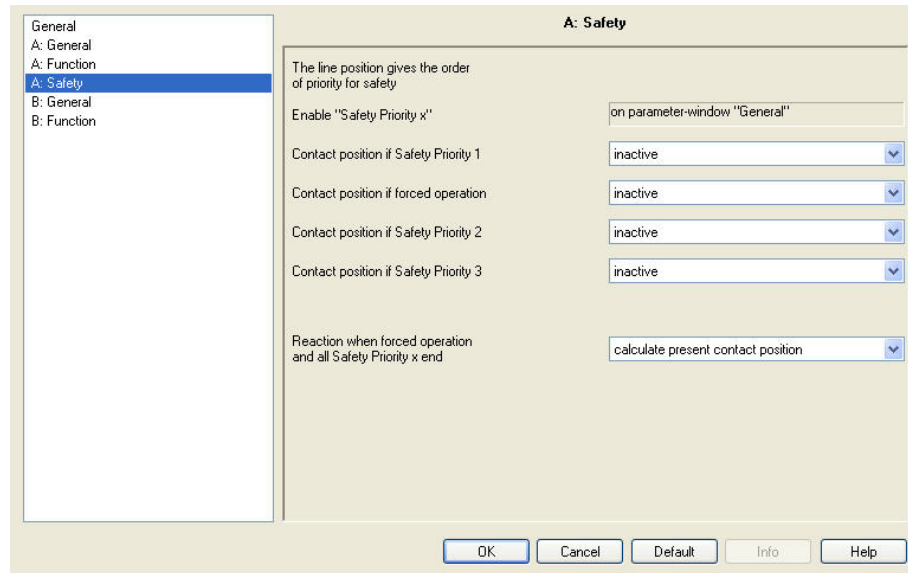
General
A: General
A: Function
A: Safety
B: General
B: Function

A: Safety

The line position gives the order of priority for safety

Enable "Safety Priority x"

on parameter-window "General"

Contact position if Safety Priority 1

inactive

Contact position if forced operation

inactive

Contact position if Safety Priority 2

inactive

Contact position if Safety Priority 3

inactive

Reaction when forced operation and all Safety Priority x end

calculate present contact position

OK

Cancel

Default

Info

Help